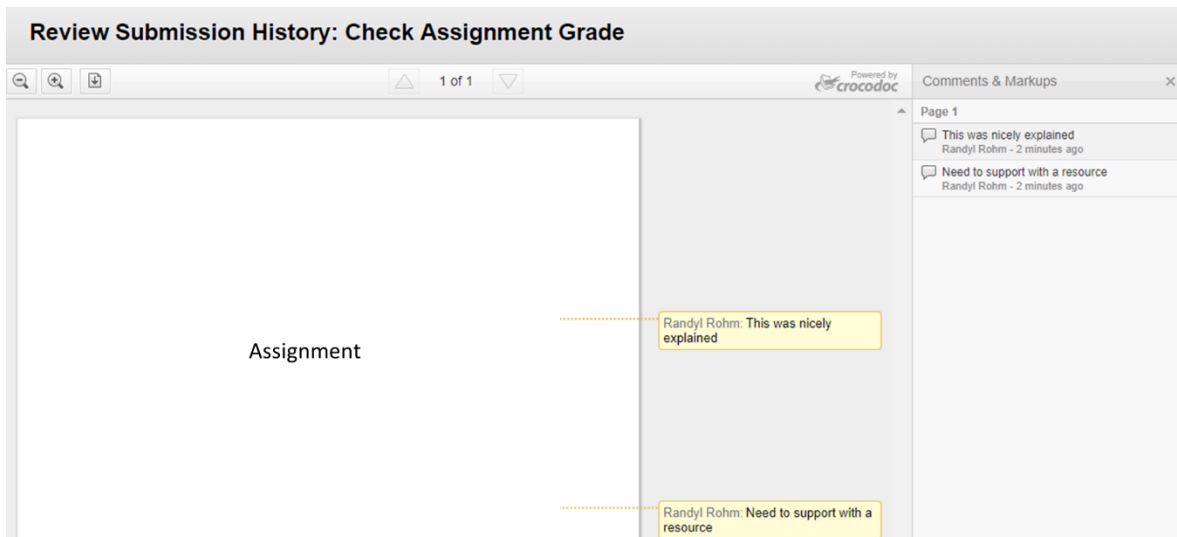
Review Submission History: Check Assignment Grade

1 of 1

Powered by crocodoc

Comments & Markups ×

Page 1

This was nicely explained
Randyl Rohm - 2 minutes ago

Need to support with a resource
Randyl Rohm - 2 minutes ago

Assignment

Randyl Rohm: This was nicely explained

Randyl Rohm: Need to support with a resource